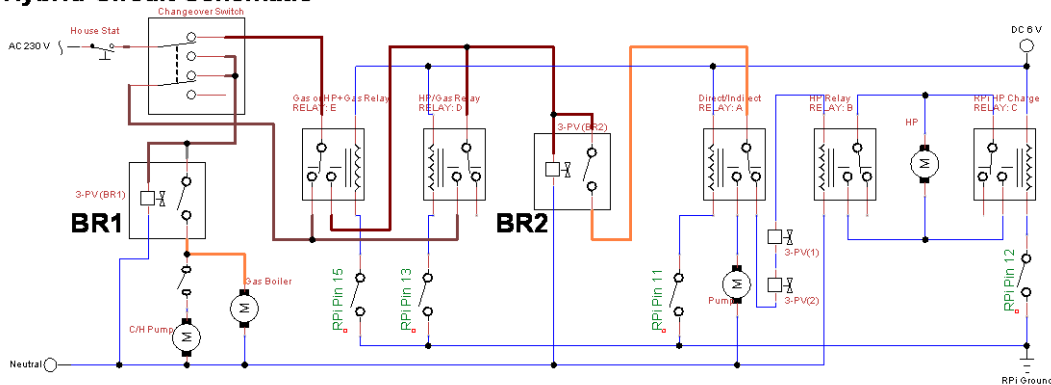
Hydro Circuit Schematic

House Stat

Changeover Switch

AC 230 V

DC 6 V

Gas or HP+Gas Relay
RELAY: E

HP/Gas Relay
RELAY: D

3-PV(BR2)

Direct/Indirect
RELAY: A

HP Relay
RELAY: B

HP

RPi HP Charge
RELAY: C

3-PV(BR1)

BR1

BR2

RPi Pin 15

RPi Pin 13

RPi Pin 11

RPi Pin 12

Gas Boiler

C/H Pump

Pump

3-PV(1)

3-PV(2)

Neutral

RPi Ground